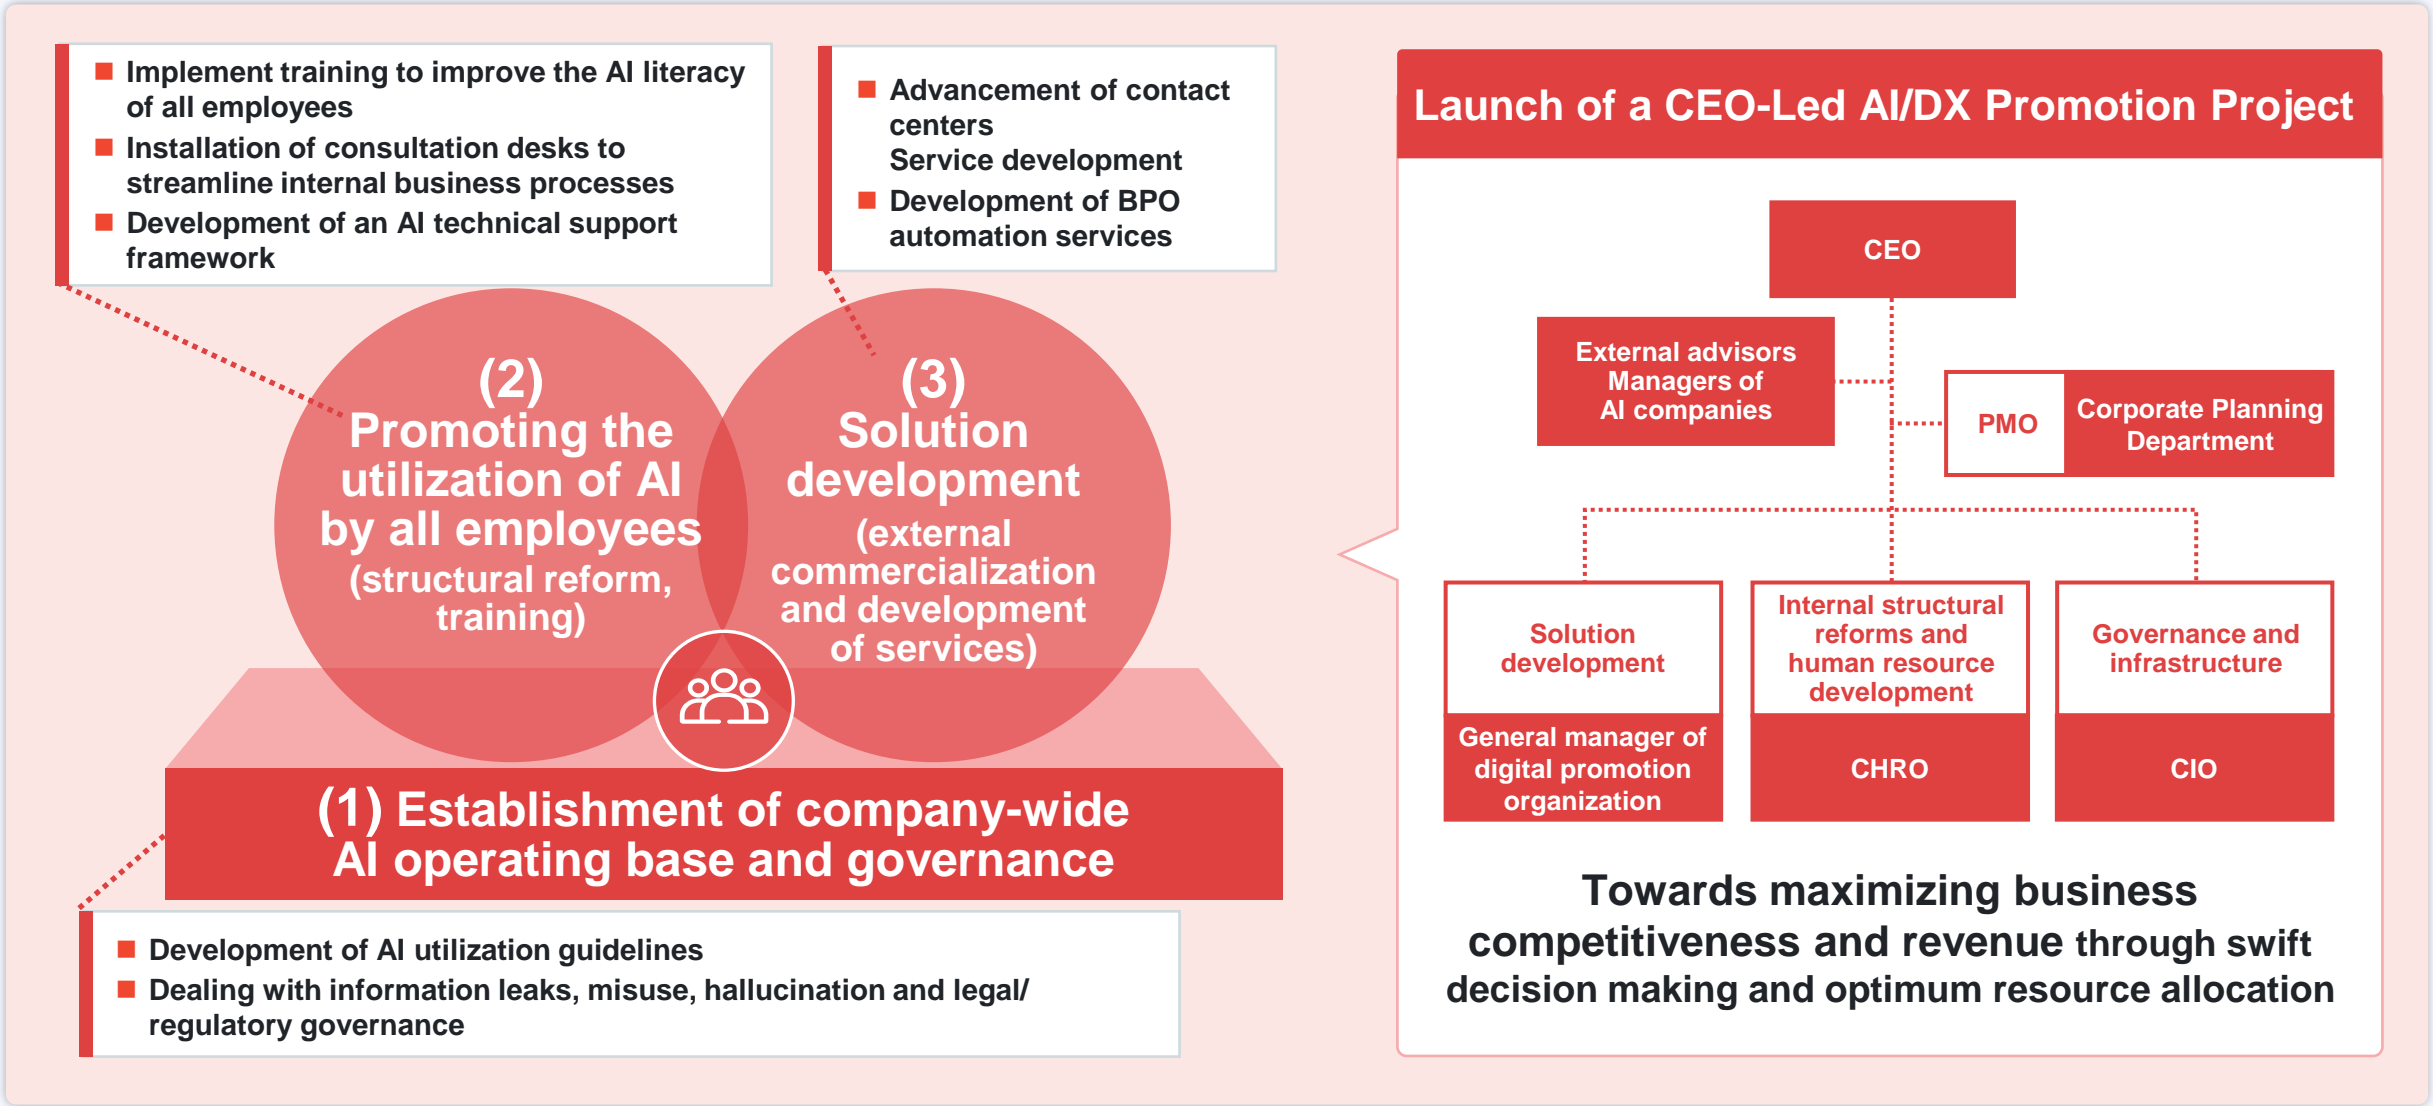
■ Implement training to improve the AI literacy of all employees
■ Installation of consultation desks to streamline internal business processes
■ Development of an AI technical support framework

■ Advancement of contact centers
Service development
■ Development of BPO automation services

(2)
Promoting the utilization of AI by all employees
(structural reform, training)

(3)
Solution development
(external commercialization and development of services)

(1) Establishment of company-wide AI operating base and governance

■ Development of AI utilization guidelines
■ Dealing with information leaks, misuse, hallucination and legal/ regulatory governance

Launch of a CEO-Led AI/DX Promotion Project

CEO

External advisors
Managers of AI companies

PMO

Corporate Planning Department

Solution development

General manager of digital promotion organization

Internal structural reforms and human resource development

CHRO

Governance and infrastructure

CIO

Towards maximizing business competitiveness and revenue through swift decision making and optimum resource allocation